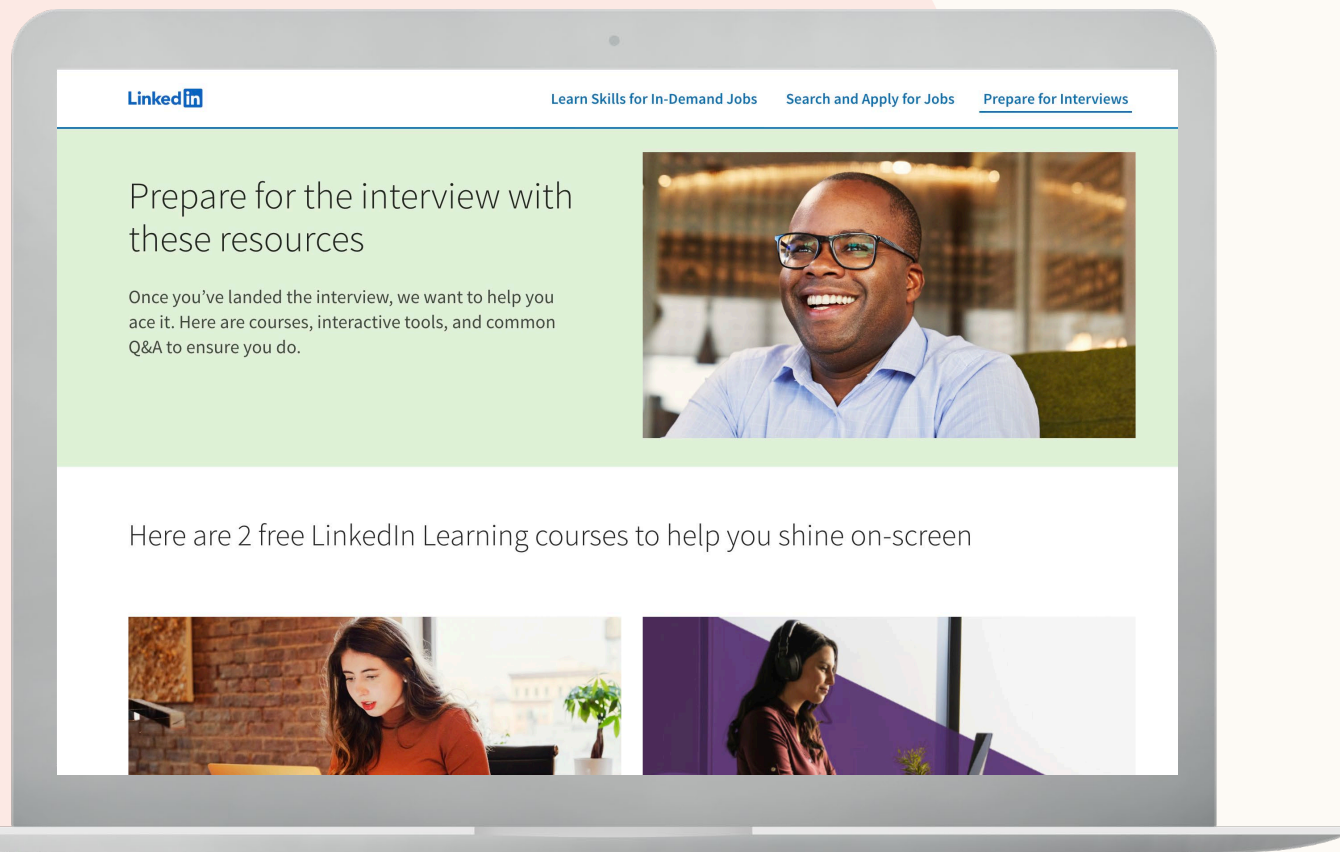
Linked in

Learn Skills for In-Demand Jobs Search and Apply for Jobs Prepare for Interviews

Prepare for the interview with these resources

Once you've landed the interview, we want to help you ace it. Here are courses, interactive tools, and common Q&A to ensure you do.

Here are 2 free LinkedIn Learning courses to help you shine on-screen